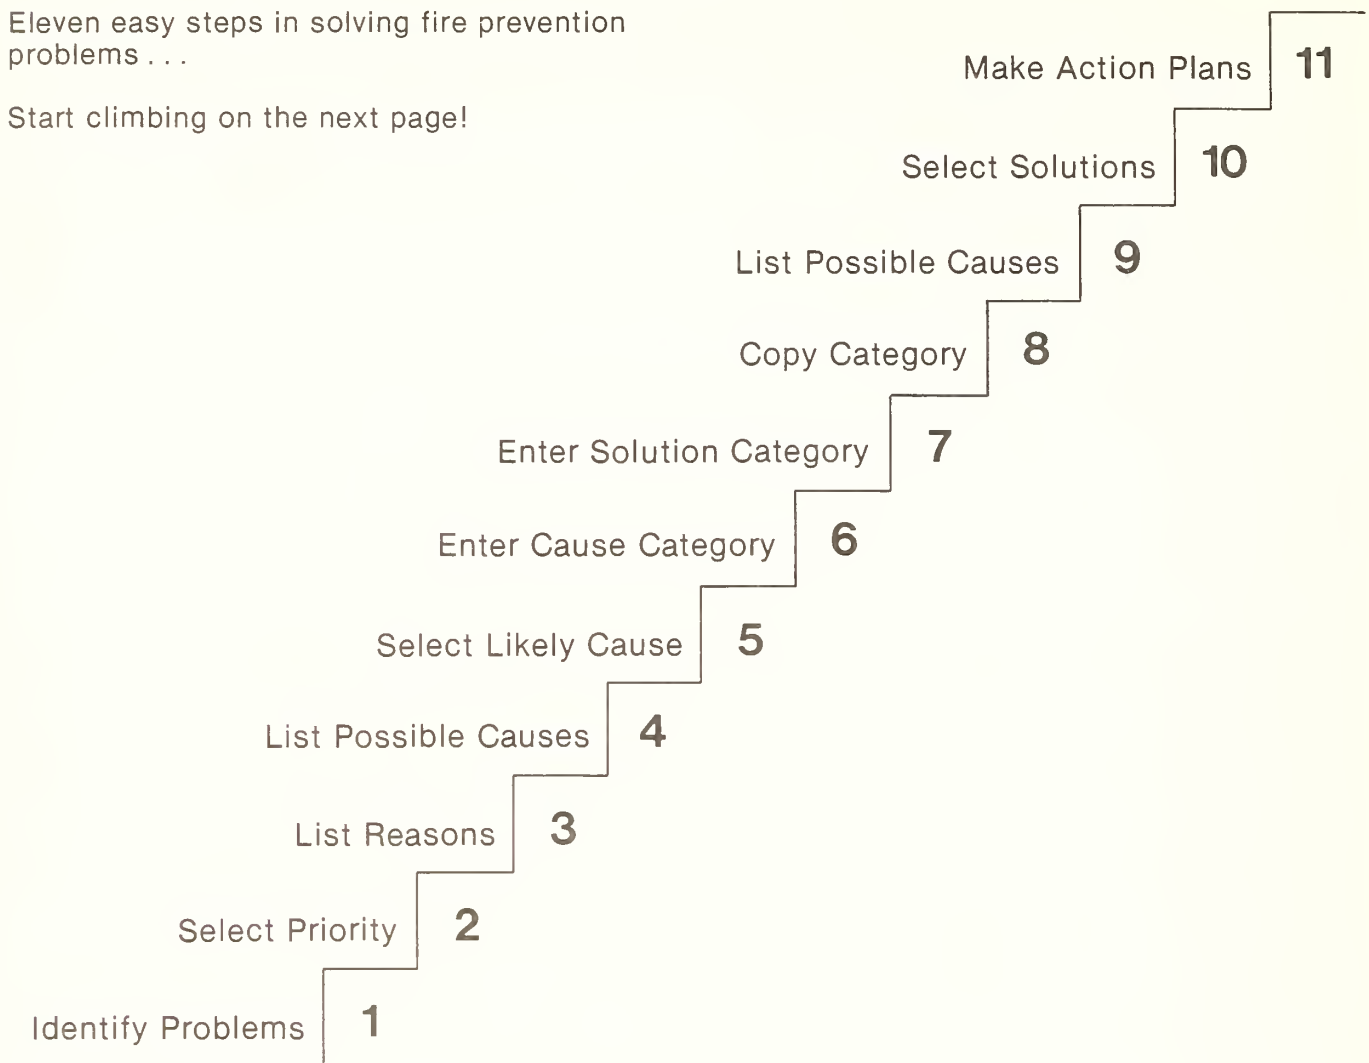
Eleven easy steps in solving fire prevention problems . . .

Start climbing on the next page!

Make Action Plans 11

Select Solutions 10

List Possible Causes 9

Copy Category 8

Enter Solution Category 7

Enter Cause Category 6

Select Likely Cause 5

List Possible Causes 4

List Reasons 3

Select Priority 2

Identify Problems 1